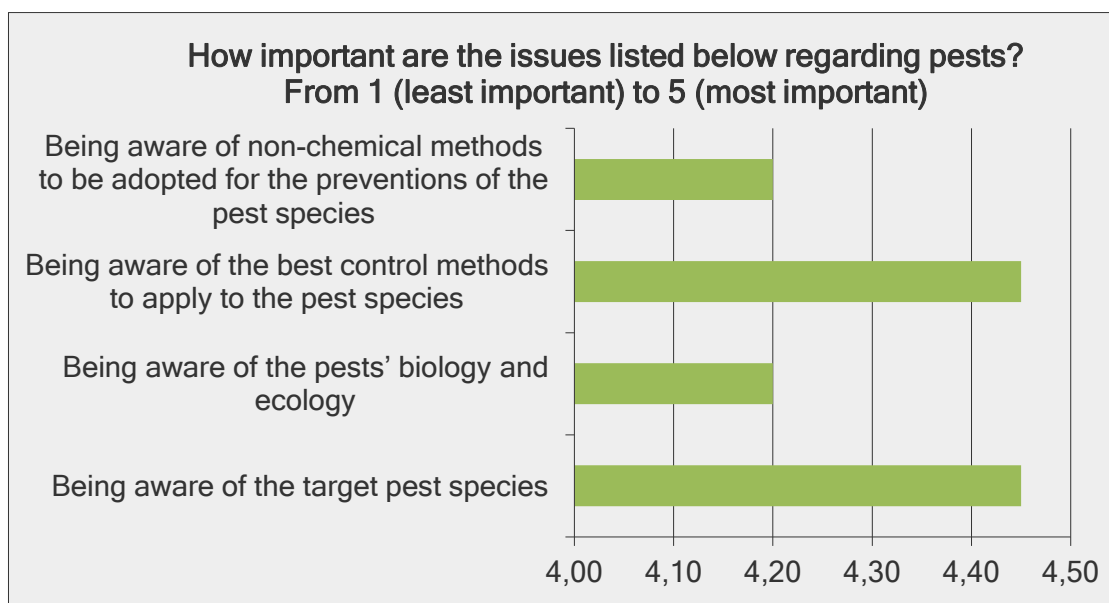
How important are the issues listed below regarding pests? From 1 (least important) to 5 (most important)

Being aware of non-chemical methods to be adopted for the preventions of the pest species

Being aware of the best control methods to apply to the pest species

Being aware of the pests' biology and ecology

Being aware of the target pest species

4,00 4,10 4,20 4,30 4,40 4,50